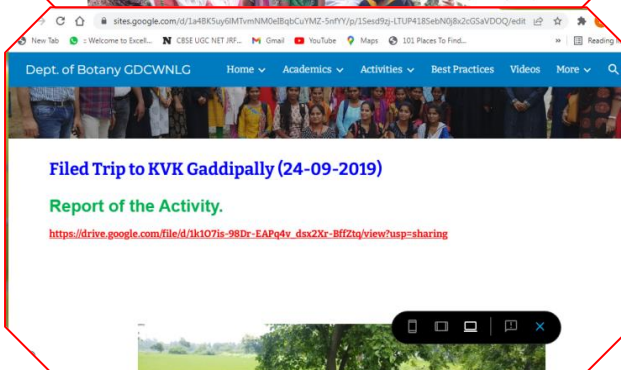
sites.google.com/d/1a4BK5uy6lMTvmNM0eIBqbCuYMZ-5nfYY/p/1Sesd9zj-LTUP418SebN0j8x2cGSaVDOQ/edit

New Tab :: Welcome to Excell... CBSE UGC NET JRF... Gmail YouTube Maps 101 Places To Find... » Reading

Dept. of Botany GDCWNLG Home Academics Activities Best Practices Videos More

Filed Trip to KVK Gaddipally (24-09-2019)

Report of the Activity.

https://drive.google.com/file/d/1k1O7is-98Dr-EAPq4v_dsx2Xr-BffZtq/view?usp=sharing